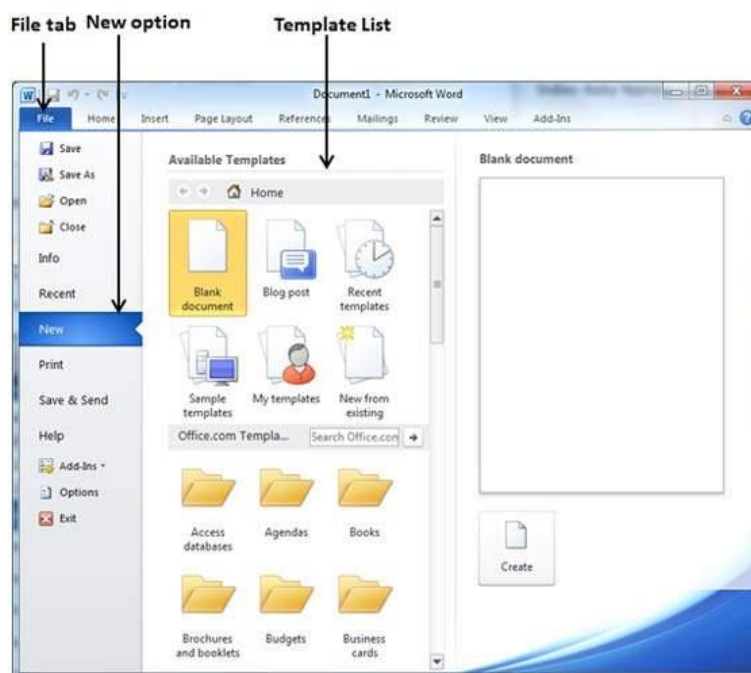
File tab New option Template List

Document1 - Microsoft Word

File Home Insert Page Layout References Mailings Review View Add-Ins

Save
Save As
Open
Close
Info
Recent
New
Print
Save & Send
Help
Add-Ins
Options
Exit

Available Templates

Home

Blank document
Blog post
Recent templates
Sample templates
My templates
New from existing

Office.com Templa...
Search Office.com

Access databases
Agendas
Books
Brochures and booklets
Budgets
Business cards

Blank document

Create